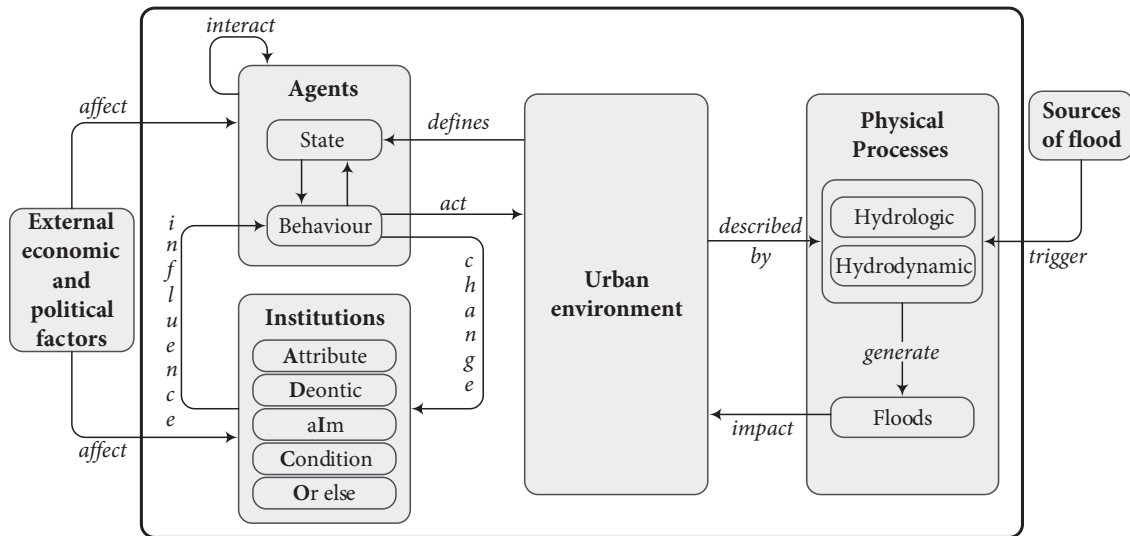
interact

Agents

State

Behaviour

affect

defines

act

External economic and political factors

influence

change

Institutions

Attribute

Deontic

aIm

Condition

Or else

affect

Urban environment

described by

Physical Processes

Hydrologic

Hydrodynamic

generate

Floods

impact

Sources of flood

trigger